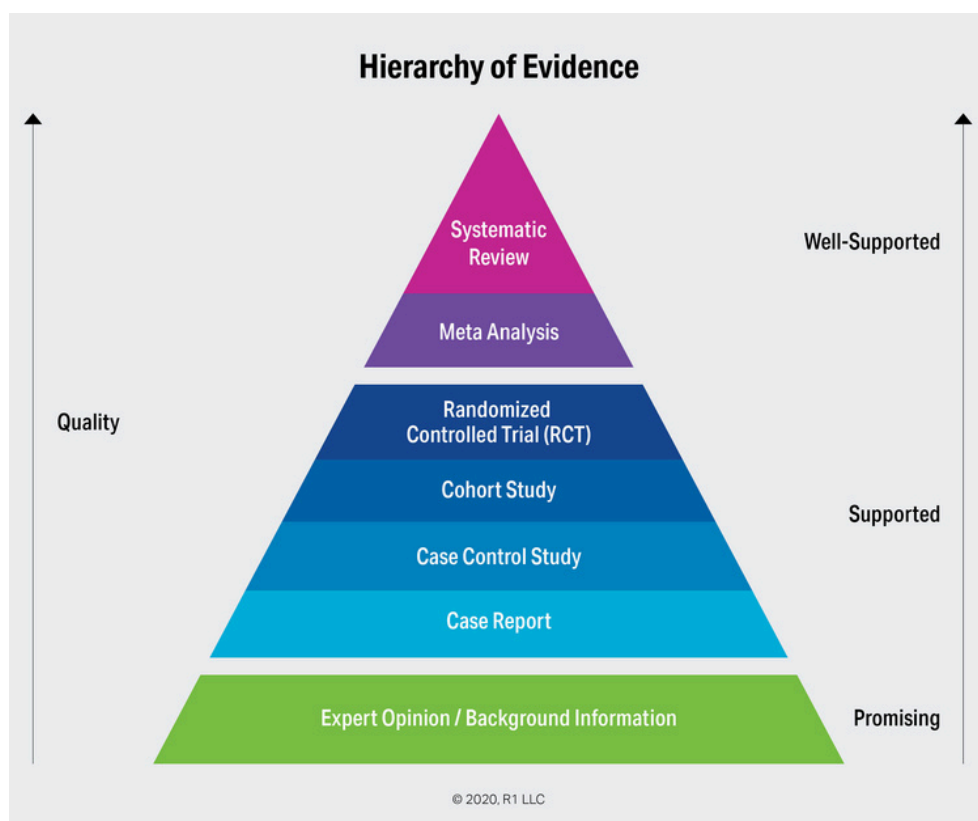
Hierarchy of Evidence

Quality

Systematic Review

Meta Analysis

Randomized Controlled Trial (RCT)

Cohort Study

Case Control Study

Case Report

Expert Opinion / Background Information

Well-Supported

Supported

Promising

© 2020, R1 LLC